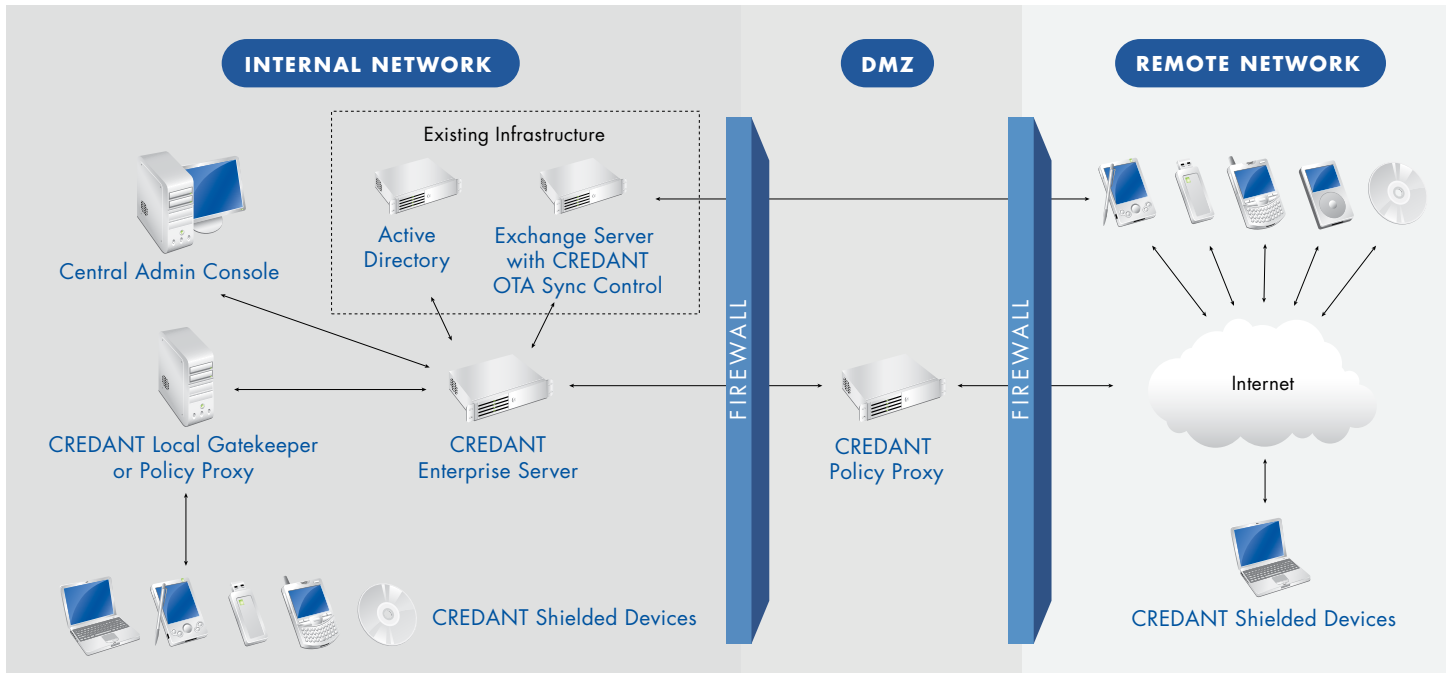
INTERNAL NETWORK

DMZ

REMOTE NETWORK

Existing Infrastructure

Active Directory

Exchange Server with CREDANT OTA Sync Control

Central Admin Console

CREDANT Local Gatekeeper or Policy Proxy

CREDANT Enterprise Server

FIREWALL

CREDANT Policy Proxy

FIREWALL

Internet

CREDANT Shielded Devices

CREDANT Shielded Devices